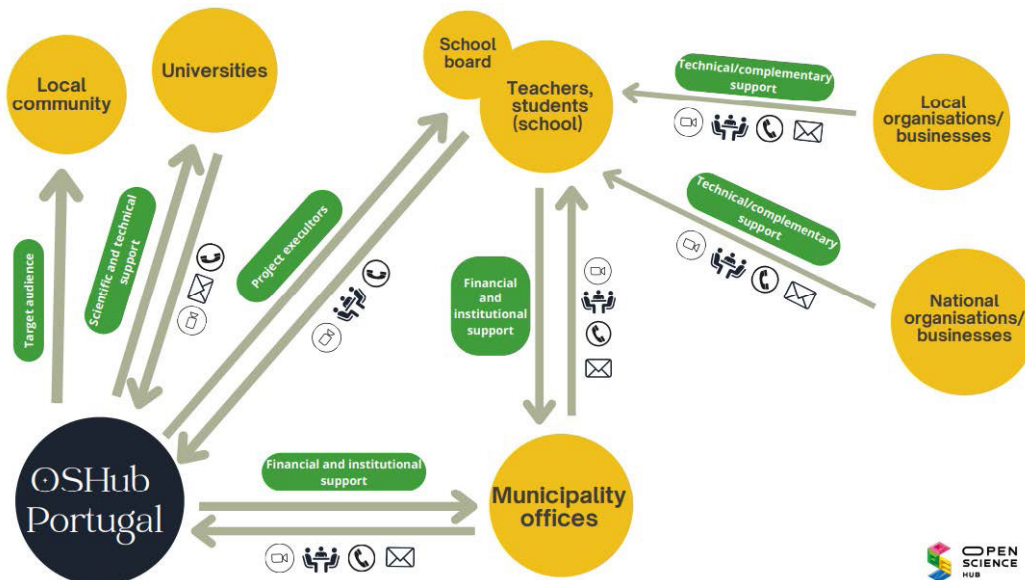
Local community

Universities

School board

Teachers, students (school)

Technical/complementary support

Local organisations/ businesses

Target audience

Scientific and technical support

Project executors

Technical/complementary support

Financial and institutional support

National organisations/ businesses

OSHub Portugal

Financial and institutional support

Municipality offices

OPEN SCIENCE HUB